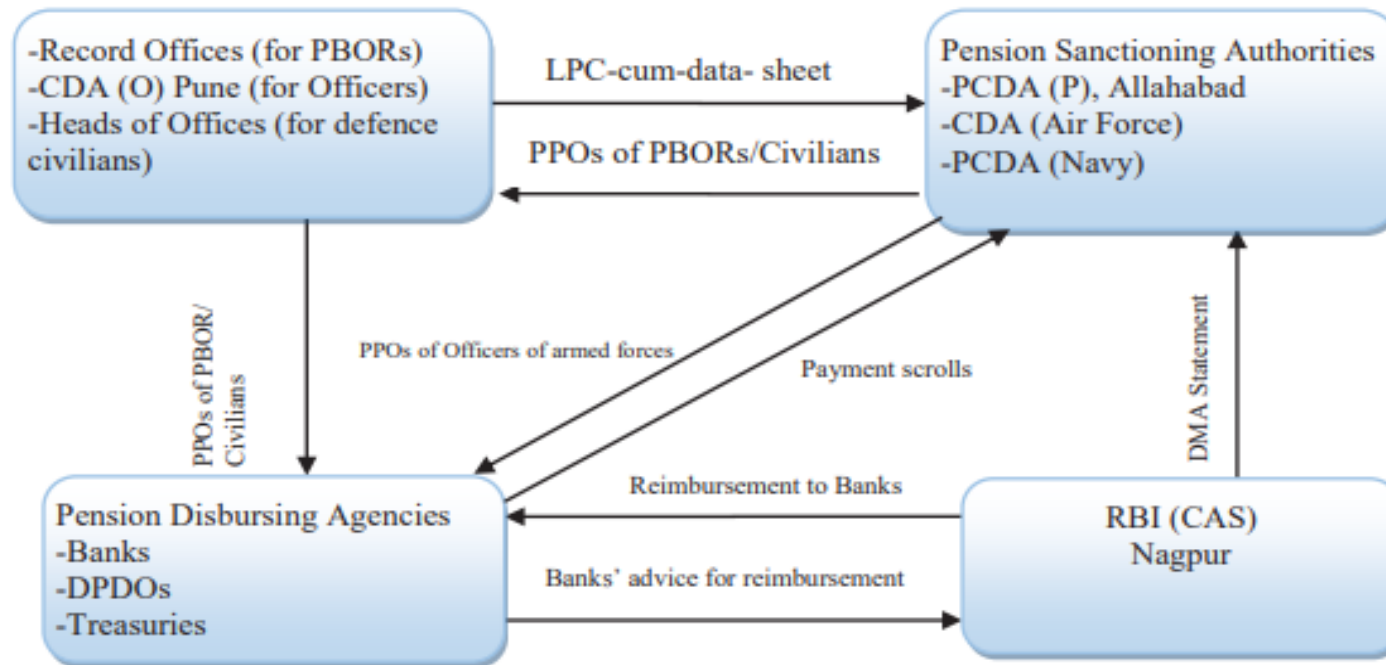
-Record Offices (for PBORs)
-CDA (O) Pune (for Officers)
-Heads of Offices (for defence civilians)

LPC-cum-data- sheet

PPOs of PBORs/Civilians

Pension Sanctioning Authorities
-PCDA (P), Allahabad
-CDA (Air Force)
-PCDA (Navy)

PPOs of PBOR/ Civilians

PPOs of Officers of armed forces

Payment scrolls

DMA Statement

Pension Disbursing Agencies
-Banks
-DPDOs
-Treasuries

Reimbursement to Banks

Banks' advice for reimbursement

RBI (CAS)
Nagpur